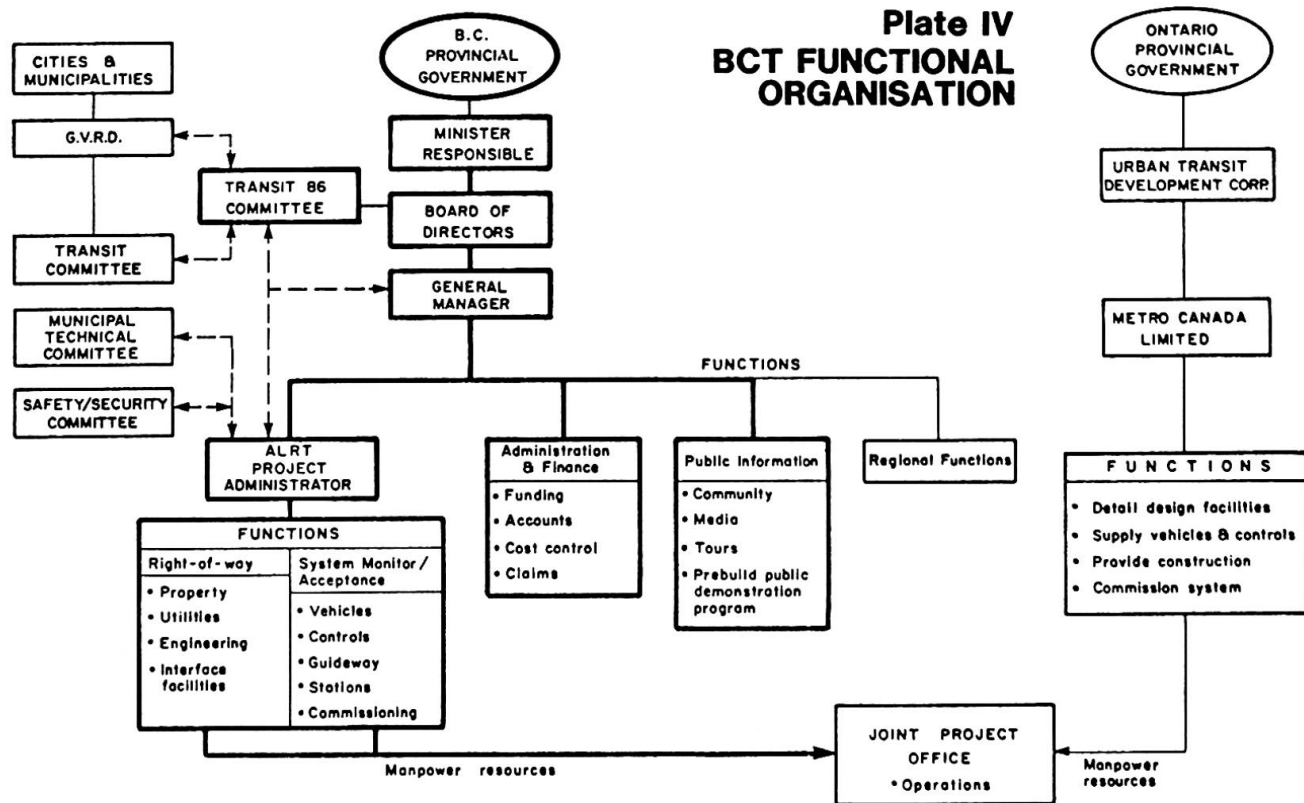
Plate IV
BCT FUNCTIONAL ORGANISATION

CITIES & MUNICIPALITIES

G.V.R.D.

TRANSIT COMMITTEE

MUNICIPAL TECHNICAL COMMITTEE

SAFETY/SECURITY COMMITTEE

B.C. PROVINCIAL GOVERNMENT

MINISTER RESPONSIBLE

TRANSIT 86 COMMITTEE

BOARD OF DIRECTORS

GENERAL MANAGER

FUNCTIONS

ALRT PROJECT ADMINISTRATOR

FUNCTIONS

| Right-of-way | System Monitor / Acceptance |
|---|---|
| • Property<br>• Utilities<br>• Engineering<br>• Interface facilities | • Vehicles<br>• Controls<br>• Guideway<br>• Stations<br>• Commissioning |

Administration & Finance
• Funding
• Accounts
• Cost control
• Claims

Public Information
• Community
• Media
• Tours
• Prebuild public demonstration program

Regional Functions

ONTARIO PROVINCIAL GOVERNMENT

URBAN TRANSIT DEVELOPMENT CORP.

METRO CANADA LIMITED

FUNCTIONS
• Detail design facilities
• Supply vehicles & controls
• Provide construction
• Commission system

Manpower resources

JOINT PROJECT OFFICE
• Operations

Manpower resources